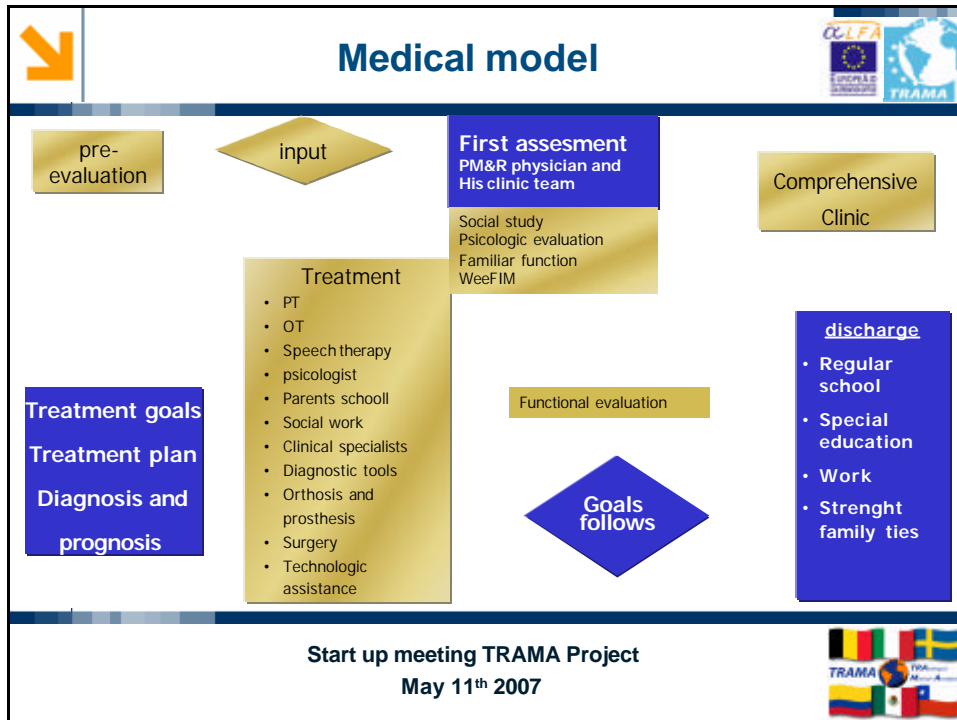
Medical model

ALFA

TRAMA

pre-evaluation

input

First assesment
PM&R physician and His clinic team

Social study
Psicologic evaluation
Familiar function
WeeFIM

Comprehensive Clinic

Treatment
- PT
- OT
- Speech therapy
- psicologist
- Parents schooll
- Social work
- Clinical specialists
- Diagnostic tools
- Orthosis and prosthesis
- Surgery
- Technologic assistance

discharge
- Regular school
- Special education
- Work
- Strenght family ties

Treatment goals
Treatment plan
Diagnosis and prognosis

Functional evaluation

Goals follows

Start up meeting TRAMA Project
May 11$^{th}$ 2007

TRAMA